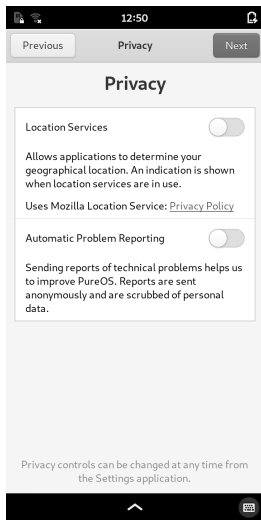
12:50

Previous
Privacy
Next

Privacy

Location Services

Allows applications to determine your geographical location. An indication is shown when location services are in use.

Uses Mozilla Location Service: Privacy Policy

Automatic Problem Reporting

Sending reports of technical problems helps us to improve PureOS. Reports are sent anonymously and are scrubbed of personal data.

Privacy controls can be changed at any time from the Settings application.